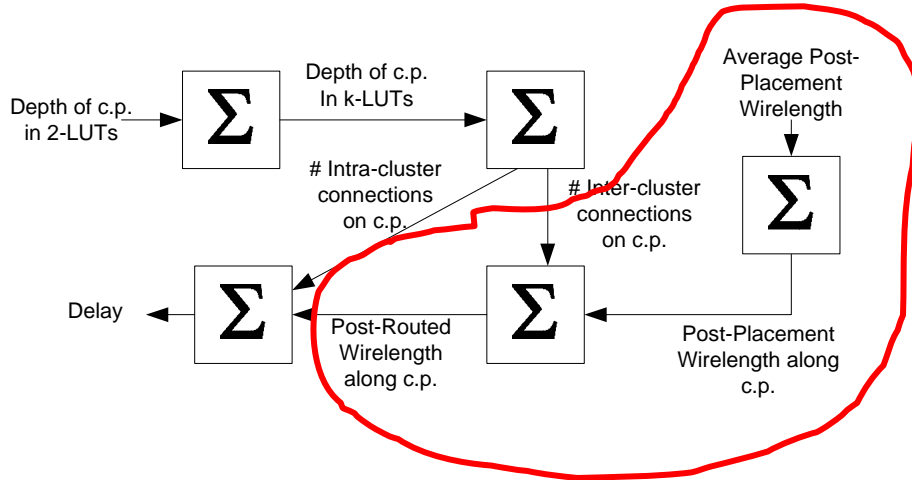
Depth of c.p. in 2-LUTs

$\Sigma$

Depth of c.p. In k-LUTs

$\Sigma$

Average Post-Placement Wirelength

$\Sigma$

# Intra-cluster connections on c.p.

# Inter-cluster connections on c.p.

Delay

$\Sigma$

$\Sigma$

Post-Routed Wirelength along c.p.

Post-Placement Wirelength along c.p.